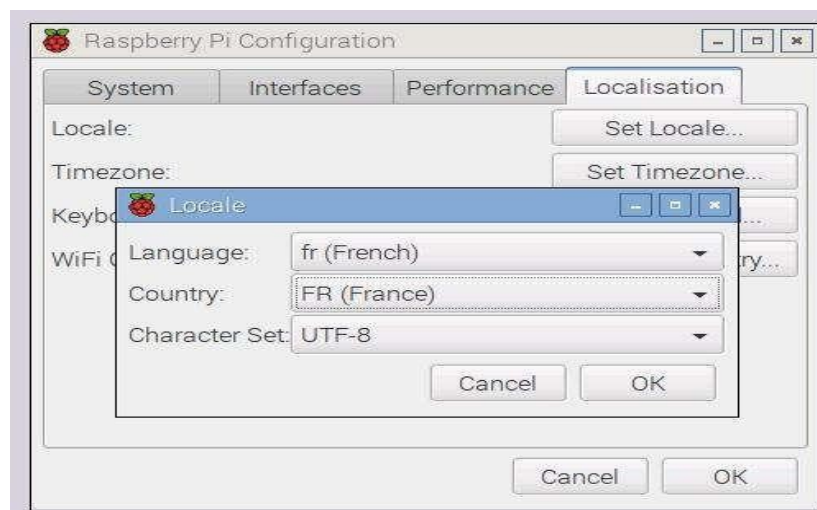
Raspberry Pi Configuration

System | Interfaces | Performance | Localisation

Locale: Set Locale...

Timezone: Set Timezone...

Keybo

WiFi C ...try...

Locale

Language: fr (French)

Country: FR (France)

Character Set: UTF-8

Cancel OK

Cancel OK